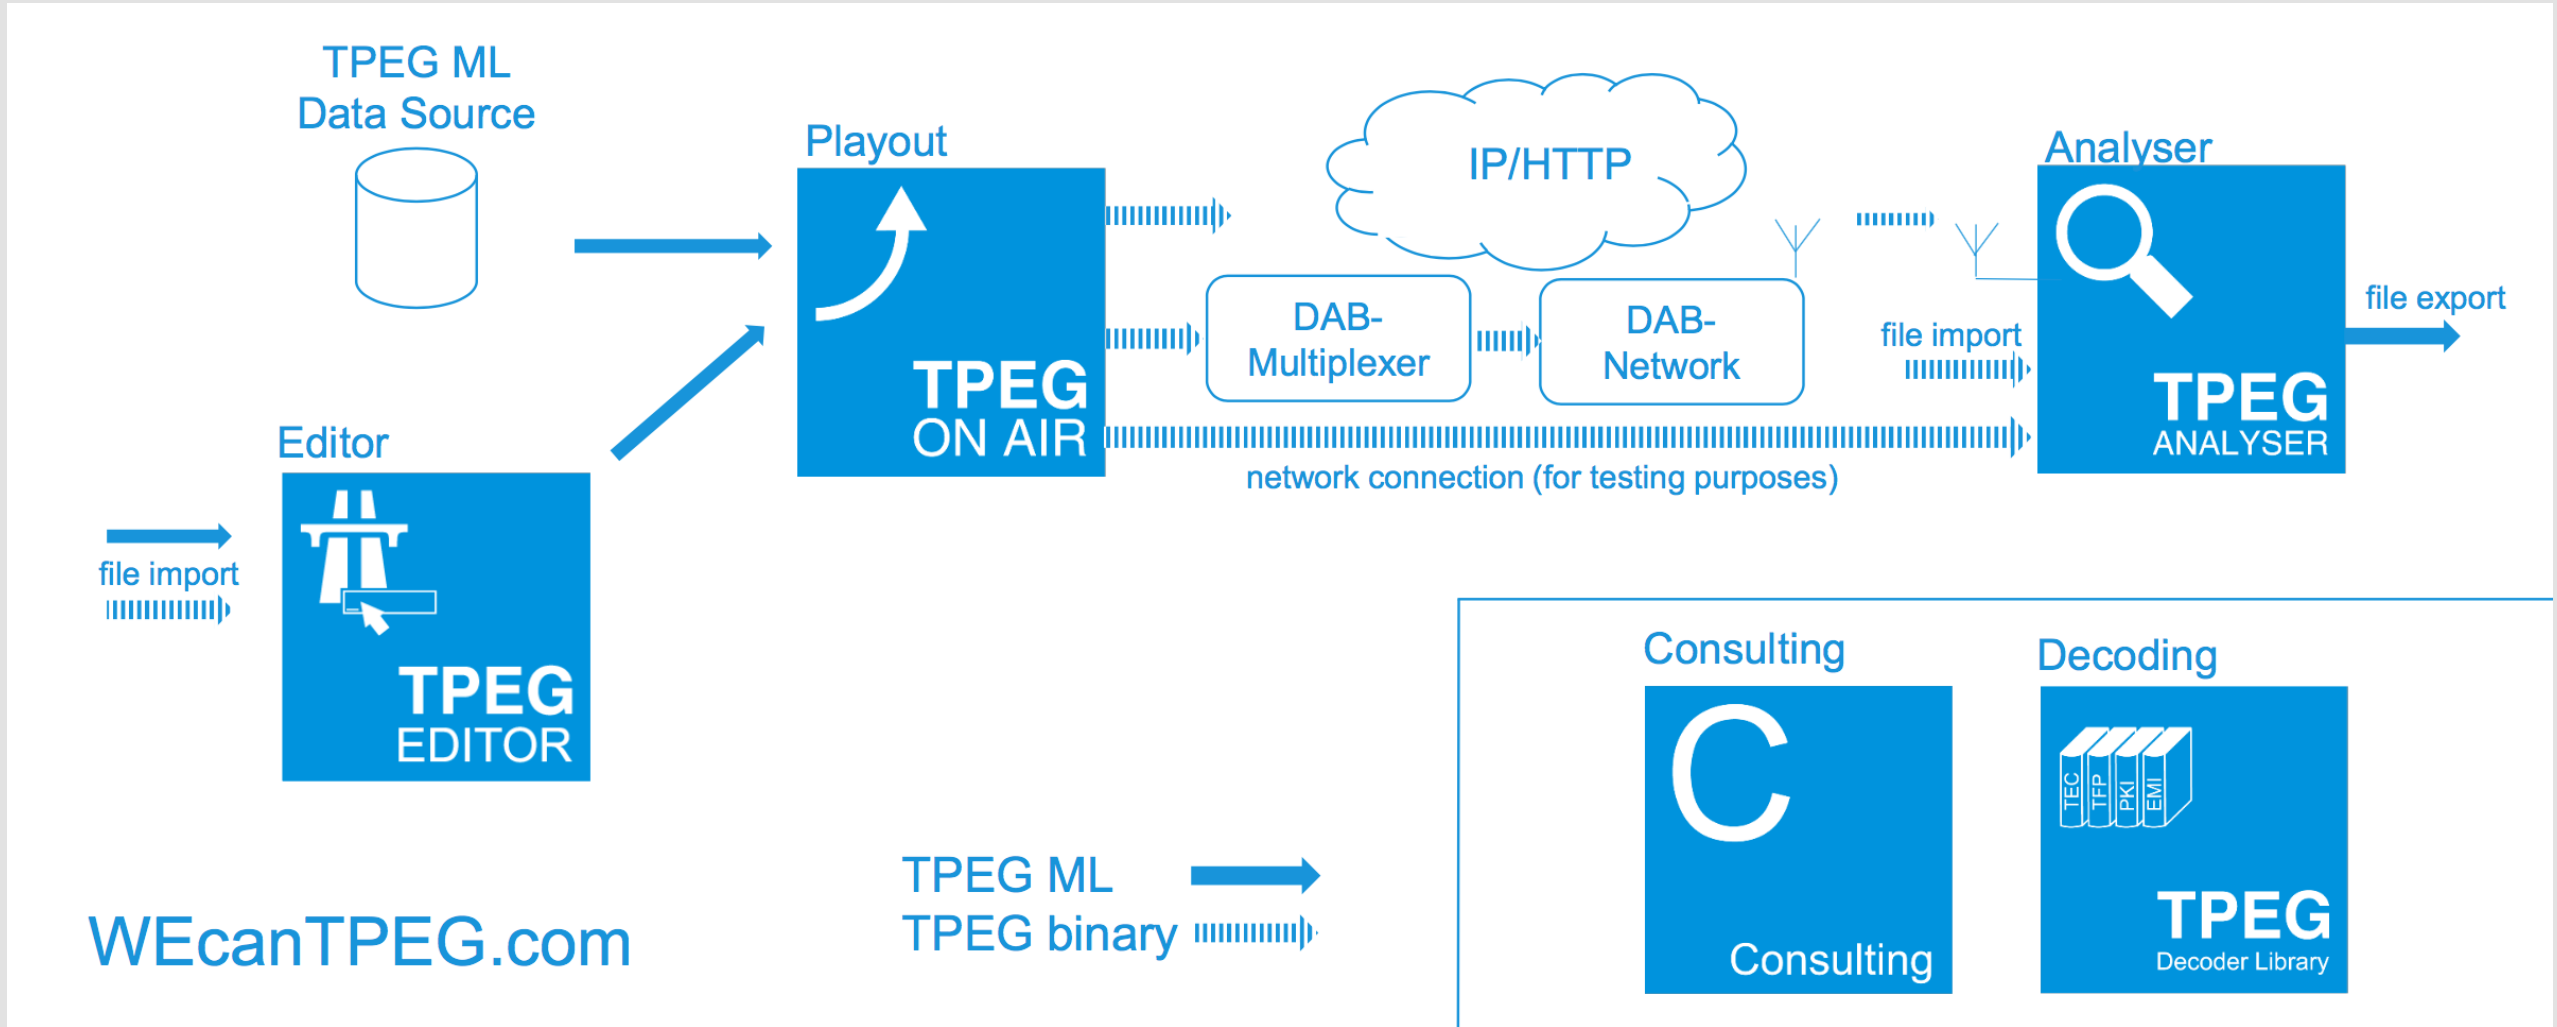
TPEG ML
Data Source

Playout

TPEG
ON AIR

IP/HTTP

DAB-
Multiplexer

DAB-
Network

Analyser

TPEG
ANALYSER

file export

file import

network connection (for testing purposes)

Editor

file import

TPEG
EDITOR

Consulting

C

Consulting

Decoding

TEC
TFP
PKI
EMI

TPEG
Decoder Library

TPEG ML
TPEG binary

WEcanTPEG.com